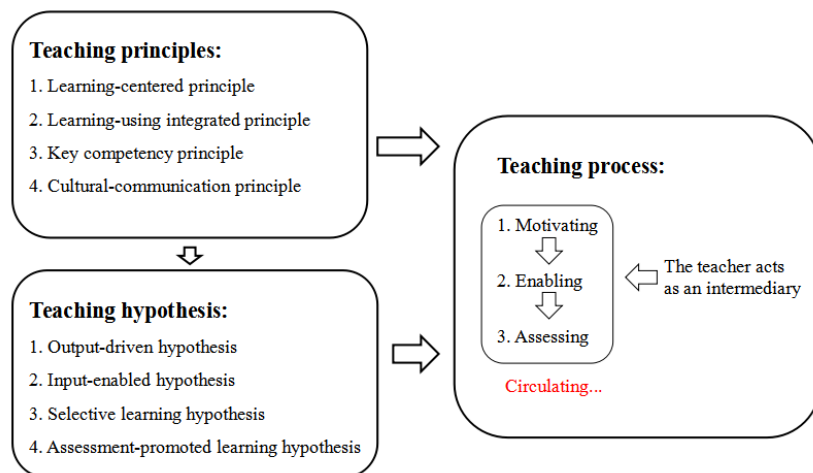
Teaching principles:

1. Learning-centered principle
2. Learning-using integrated principle
3. Key competency principle
4. Cultural-communication principle

Teaching hypothesis:

1. Output-driven hypothesis
2. Input-enabled hypothesis
3. Selective learning hypothesis
4. Assessment-promoted learning hypothesis

Teaching process:

1. Motivating
2. Enabling
3. Assessing

Circulating...

The teacher acts as an intermediary